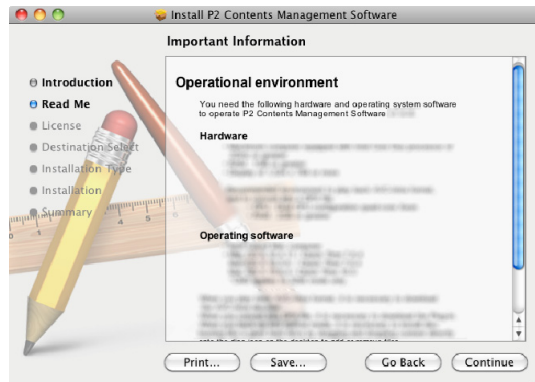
Install P2 Contents Management Software

Important Information

Introduction
Read Me
License
Destination Select
Installation Type
Installation
Summary

Operational environment

You need the following hardware and operating system software to operate P2 Contents Management Software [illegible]

Hardware

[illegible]

Operating software

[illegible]

Print...
Save...
Go Back
Continue